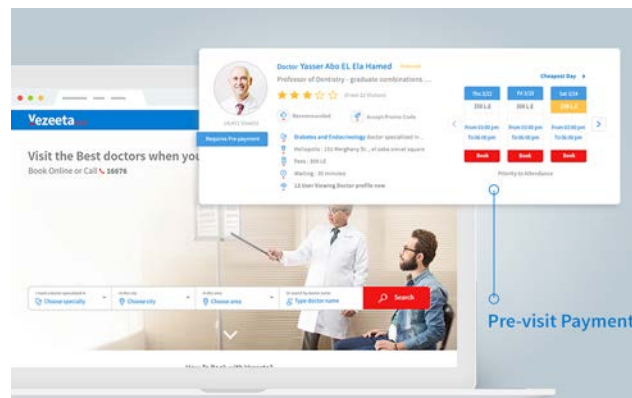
Vezeeta

Visit the Best doctors when you

Book Online or Call 16676

Choose specialty

Choose city

Choose area

Type doctor name

Search

Doctor Yasser Abo EL Ela Hamed

Professor of Dentistry - graduate combinations ...

Recommended

Accept Promo Code

Requires Pre-payment

Diabetes and Endocrinology doctor specialized in ...

Heliopolis : 151 Merghany St., el zahra ahmad square

Fees : 300 L.E

Waiting : 30 minutes

13 User Viewing Doctor profile now

Cheapest Day

| Thu 2/22 | Fri 2/23 | Sat 2/24 |
|---|---|---|
| 330 L.E | 330 L.E | 330 L.E |
| From 03:00 pm To 06:00 pm | From 03:00 pm To 06:00 pm | From 03:00 pm To 06:00 pm |
| Book | Book | Book |

Priority to Attendance

Pre-visit Payment